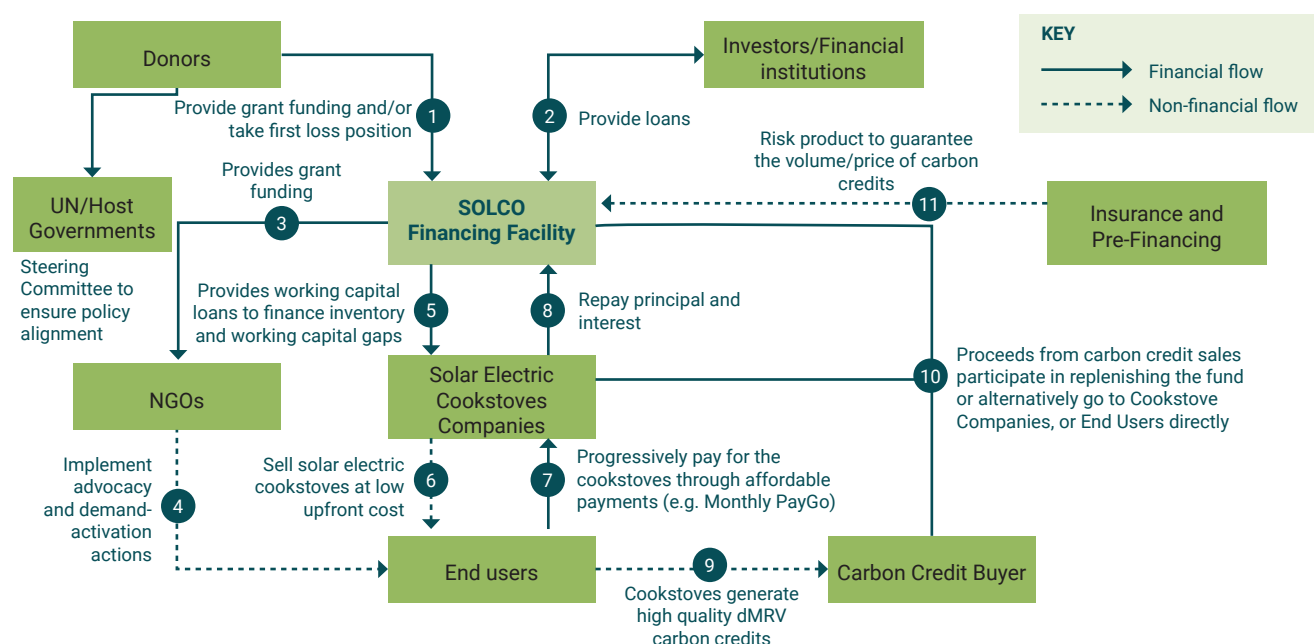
Donors

Provide grant funding and/or take first loss position

1

2

Provide loans

Investors/Financial institutions

KEY

Financial flow

Non-financial flow

Risk product to guarantee the volume/price of carbon credits

UN/Host Governments

Steering Committee to ensure policy alignment

Provides grant funding

3

SOLCO Financing Facility

11

Insurance and Pre-Financing

Provides working capital loans to finance inventory and working capital gaps

5

8

Repay principal and interest

NGOs

Solar Electric Cookstoves Companies

10

Proceeds from carbon credit sales participate in replenishing the fund or alternatively go to Cookstove Companies, or End Users directly

Implement advocacy and demand-activation actions

4

Sell solar electric cookstoves at low upfront cost

6

7

Progressively pay for the cookstoves through affordable payments (e.g. Monthly PayGo)

End users

9

Carbon Credit Buyer

Cookstoves generate high quality dMRV carbon credits